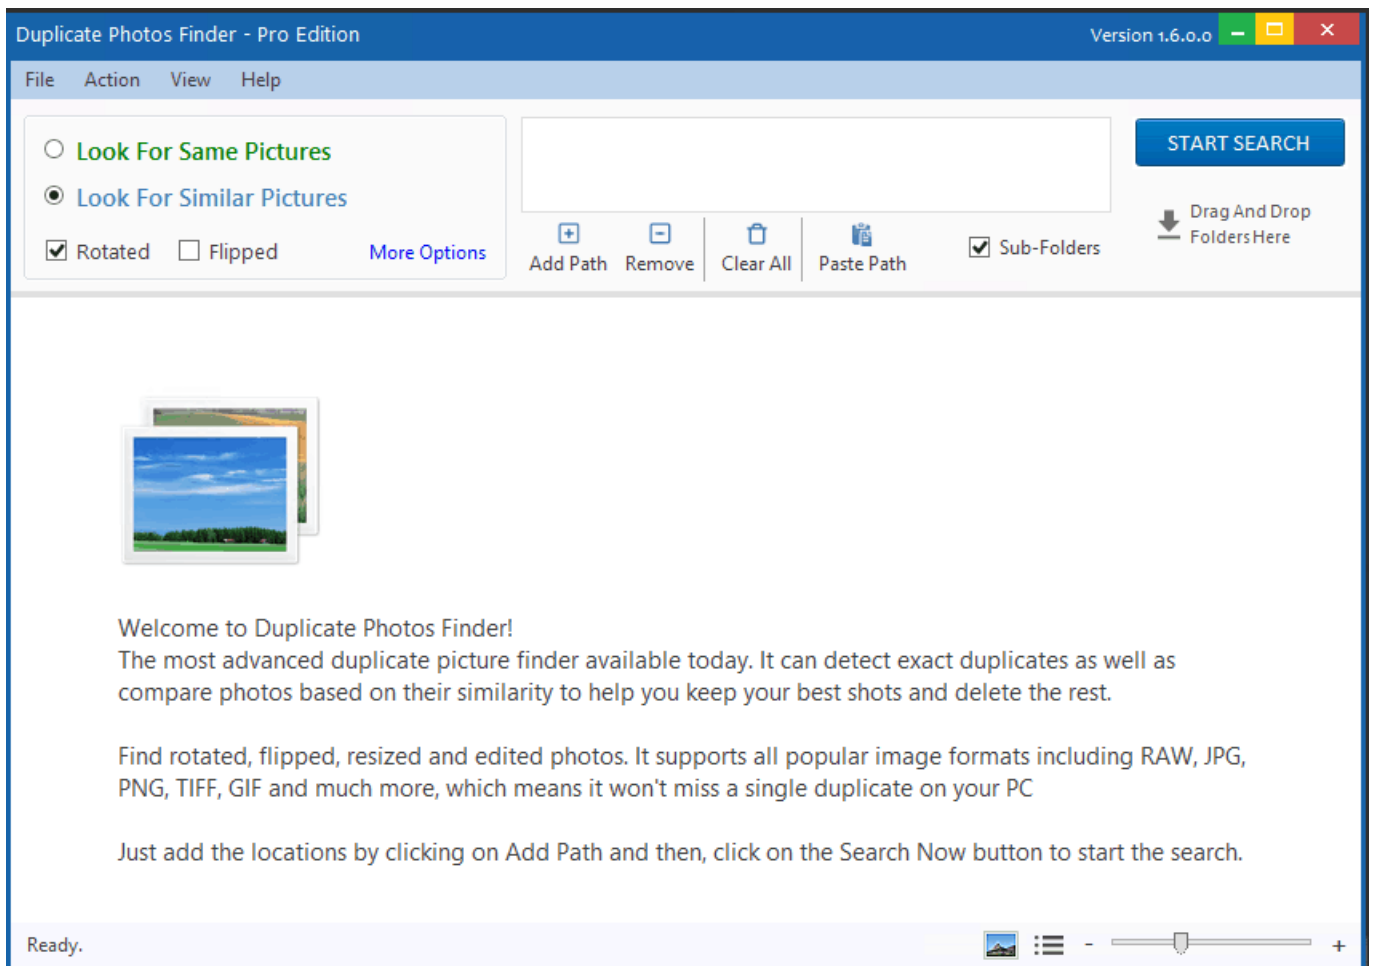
Duplicate Photos Finder - Pro Edition
Version 1.6.0.0

File Action View Help

Look For Same Pictures
Look For Similar Pictures
Rotated Flipped More Options

Add Path Remove Clear All Paste Path Sub-Folders

START SEARCH

Drag And Drop Folders Here

Welcome to Duplicate Photos Finder!
The most advanced duplicate picture finder available today. It can detect exact duplicates as well as compare photos based on their similarity to help you keep your best shots and delete the rest.

Find rotated, flipped, resized and edited photos. It supports all popular image formats including RAW, JPG, PNG, TIFF, GIF and much more, which means it won't miss a single duplicate on your PC

Just add the locations by clicking on Add Path and then, click on the Search Now button to start the search.

Ready.
- +